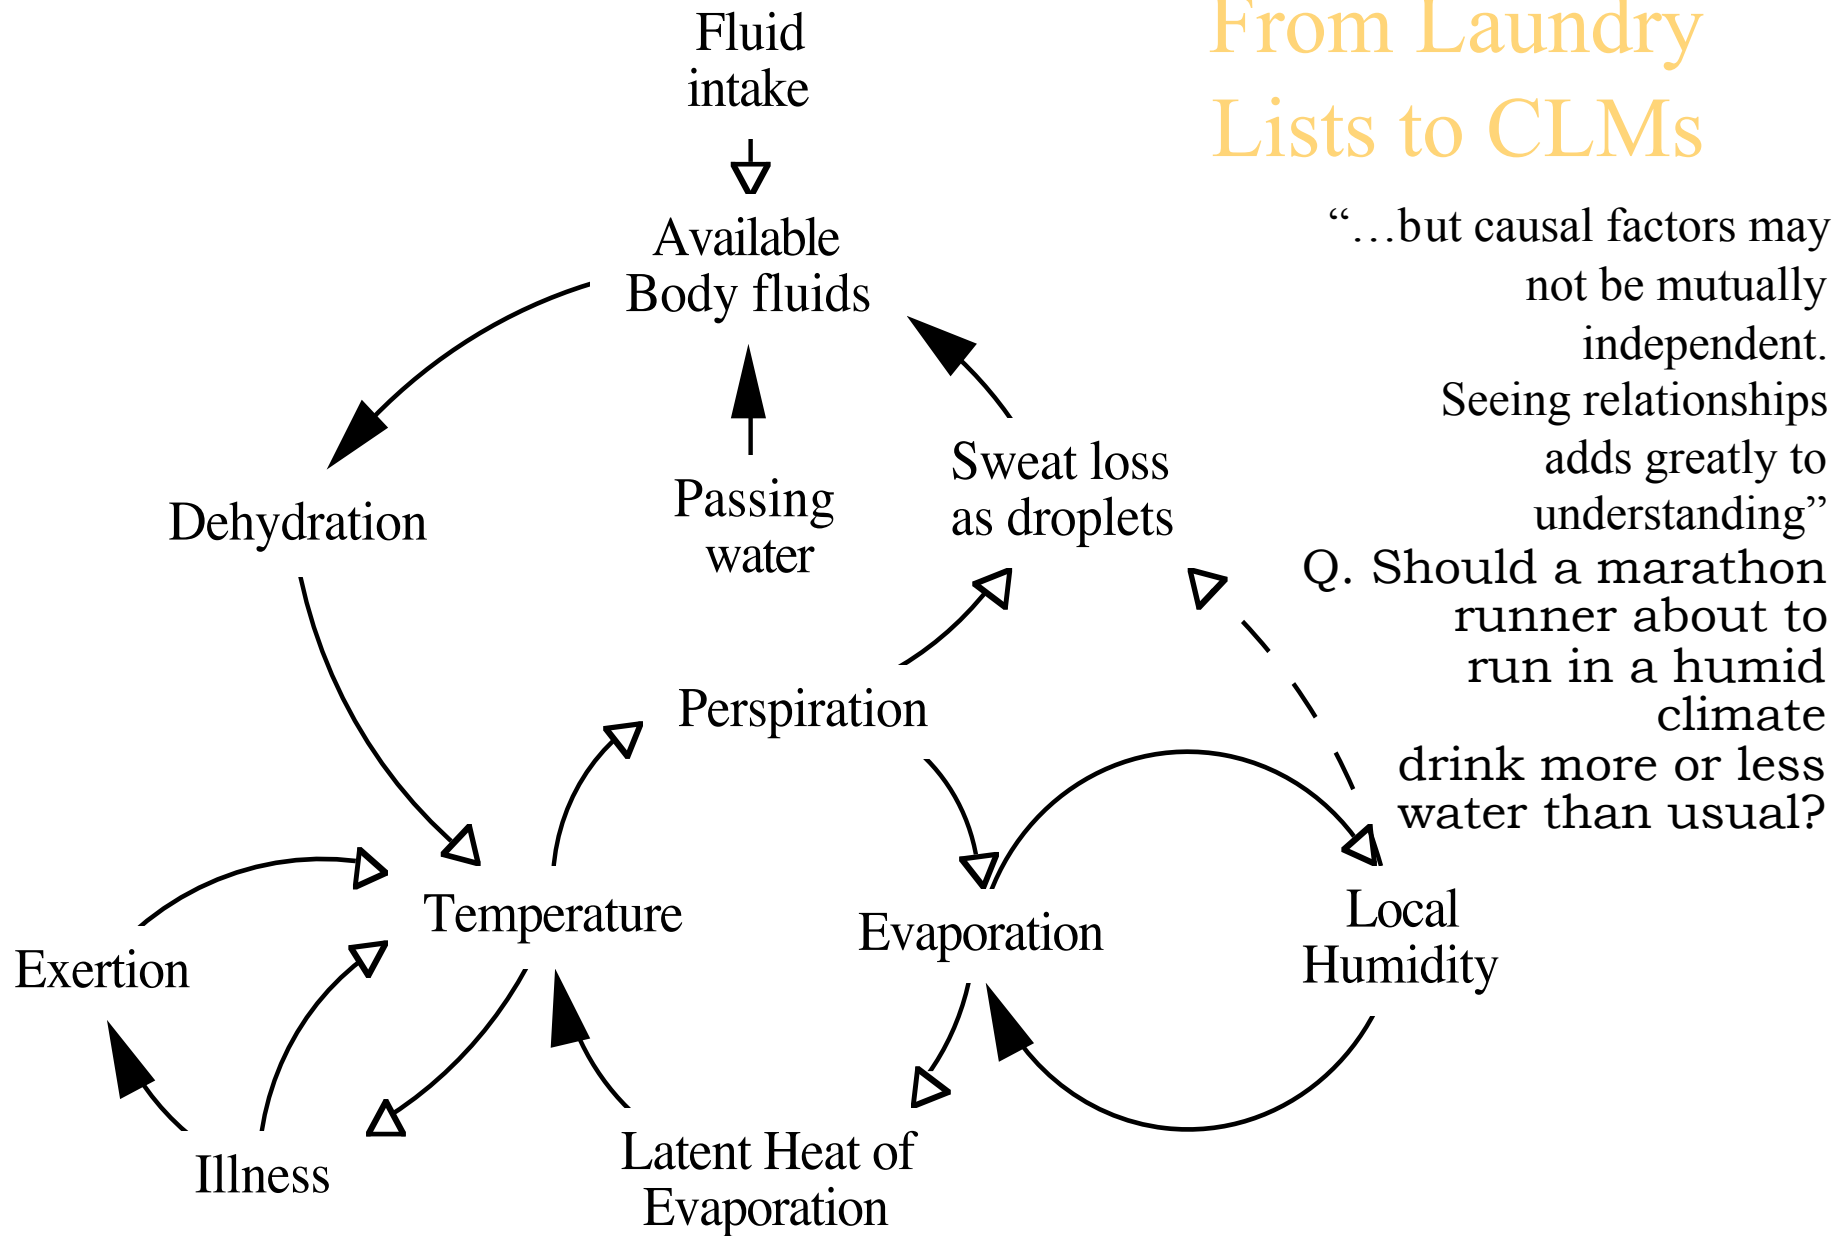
From Laundry Lists to CLMs

"…but causal factors may not be mutually independent. Seeing relationships adds greatly to understanding"

Q. Should a marathon runner about to run in a humid climate drink more or less water than usual?

Fluid intake

Available Body fluids

Dehydration

Passing water

Sweat loss as droplets

Perspiration

Temperature

Exertion

Illness

Evaporation

Local Humidity

Latent Heat of Evaporation